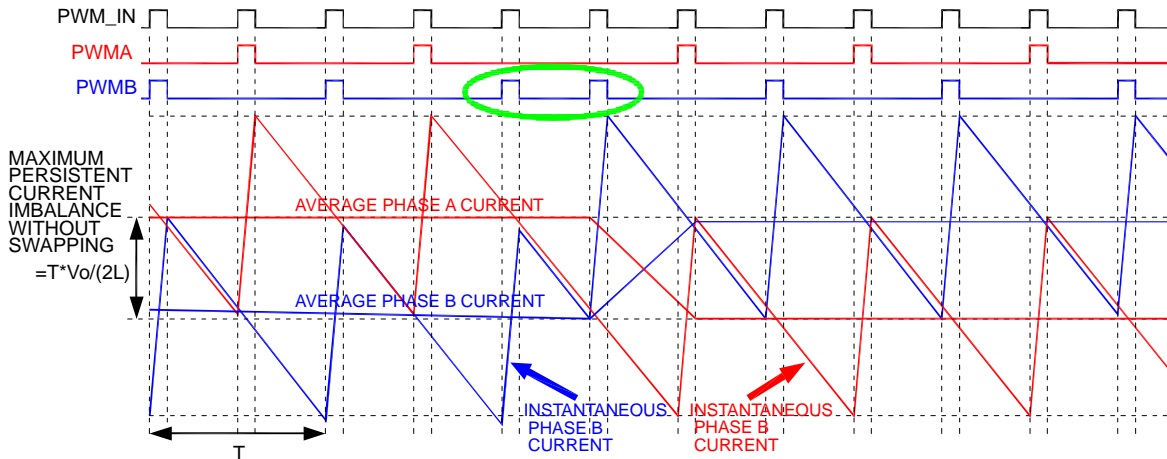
PWM_IN

PWMA

PWMB

MAXIMUM PERSISTENT CURRENT IMBALANCE WITHOUT SWAPPING

=T*Vo/(2L)

AVERAGE PHASE A CURRENT

AVERAGE PHASE B CURRENT

INSTANTANEOUS PHASE B CURRENT

INSTANTANEOUS PHASE B CURRENT

T